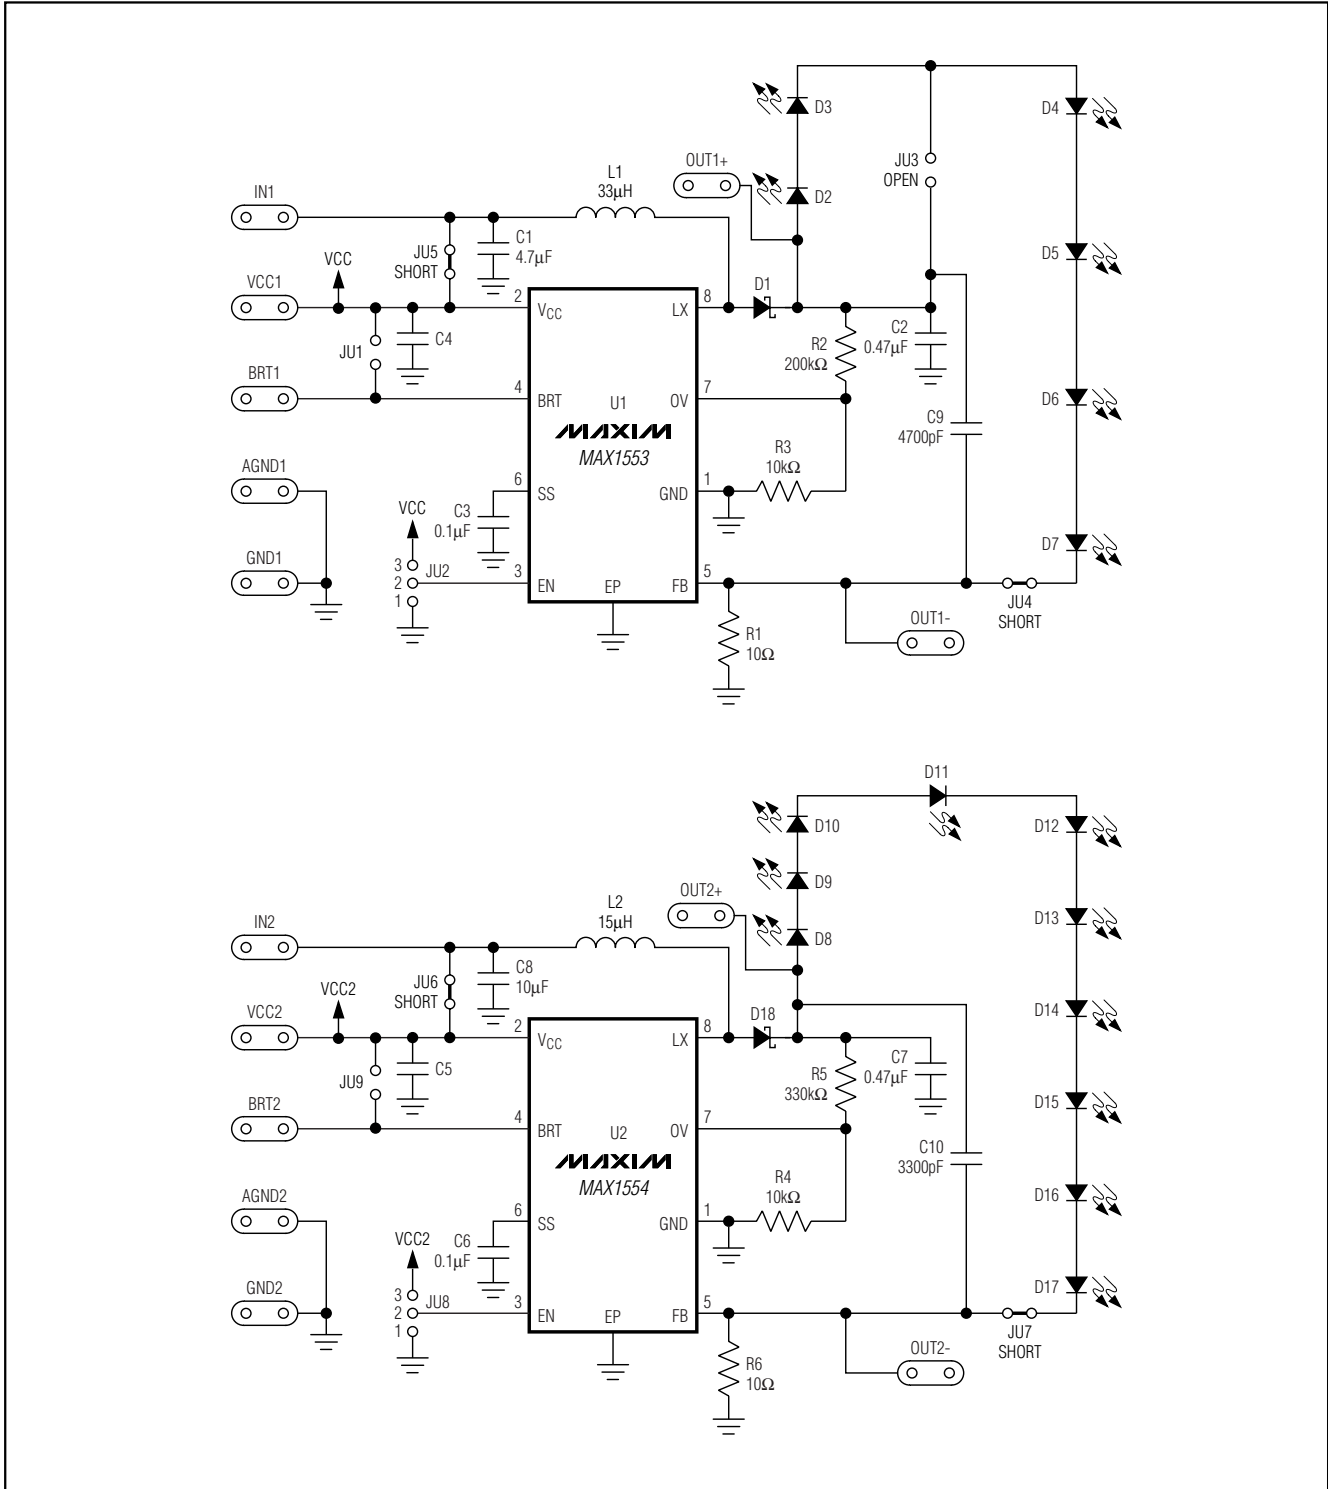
D3
D4
L1
33µH
OUT1+
D2
JU3
OPEN
IN1
C1
4.7µF
JU5
SHORT
D5
VCC
VCC1
2
$V_{CC}$
LX
8
D1
C2
0.47µF
JU1
C4
R2
200kΩ
BRT1
4
BRT
U1
OV
7
D6
MAXIM
MAX1553
C9
4700pF
R3
10kΩ
AGND1
6
SS
GND
1
VCC
C3
0.1µF
D7
GND1
3
2
JU2
3
EN
EP
FB
5
1
JU4
SHORT
OUT1-
R1
10Ω

D11
D10
D12
D9
L2
15µH
OUT2+
D8
IN2
D13
C8
10µF
JU6
SHORT
VCC2
VCC2
2
$V_{CC}$
LX
8
D18
D14
C7
0.47µF
JU9
C5
R5
330kΩ
BRT2
4
BRT
U2
OV
7
D15
MAXIM
MAX1554
C10
3300pF
R4
10kΩ
D16
AGND2
6
SS
GND
1
VCC2
C6
0.1µF
D17
GND2
3
2
JU8
3
EN
EP
FB
5
1
JU7
SHORT
OUT2-
R6
10Ω